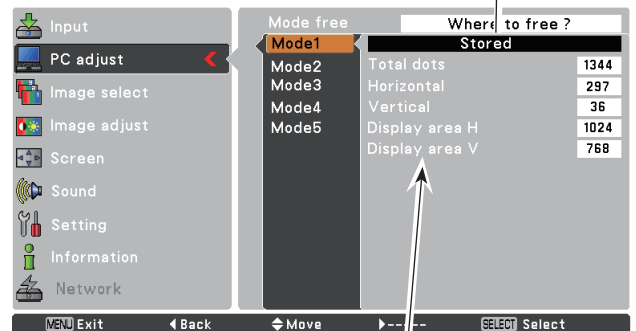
Input
PC adjust
Image select
Image adjust
Screen
Sound
Setting
Information
Network

Mode free
Where to free ?
Mode1
Mode2
Mode3
Mode4
Mode5
Stored

| | |
|---|---|
| Total dots | 1344 |
| Horizontal | 297 |
| Vertical | 36 |
| Display area H | 1024 |
| Display area V | 768 |

MENU Exit ◀ Back ◆ Move ▶--- SELECT Select